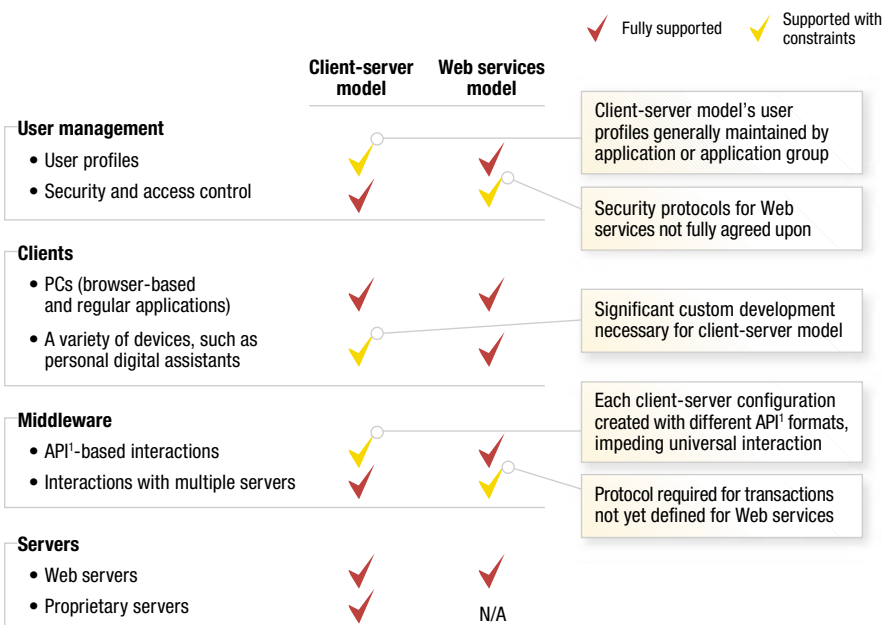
Fully supported

Supported with constraints

| | Client-server model | Web services model |
|---|---|---|
| **User management** | | |
| • User profiles | | |
| • Security and access control | | |
| **Clients** | | |
| • PCs (browser-based and regular applications) | | |
| • A variety of devices, such as personal digital assistants | | |
| **Middleware** | | |
| • API$^1$-based interactions | | |
| • Interactions with multiple servers | | |
| **Servers** | | |
| • Web servers | | |
| • Proprietary servers | | N/A |

Client-server model's user profiles generally maintained by application or application group

Security protocols for Web services not fully agreed upon

Significant custom development necessary for client-server model

Each client-server configuration created with different API$^1$ formats, impeding universal interaction

Protocol required for transactions not yet defined for Web services